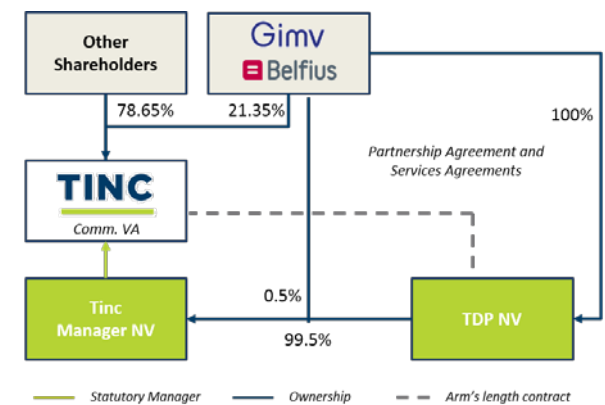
Other Shareholders

Gimv

Belfius

78.65%

21.35%

100%

Partnership Agreement and Services Agreements

TINC

Comm. VA

0.5%

Tinc Manager NV

99.5%

TDP NV

Statutory Manager

Ownership

Arm's length contract